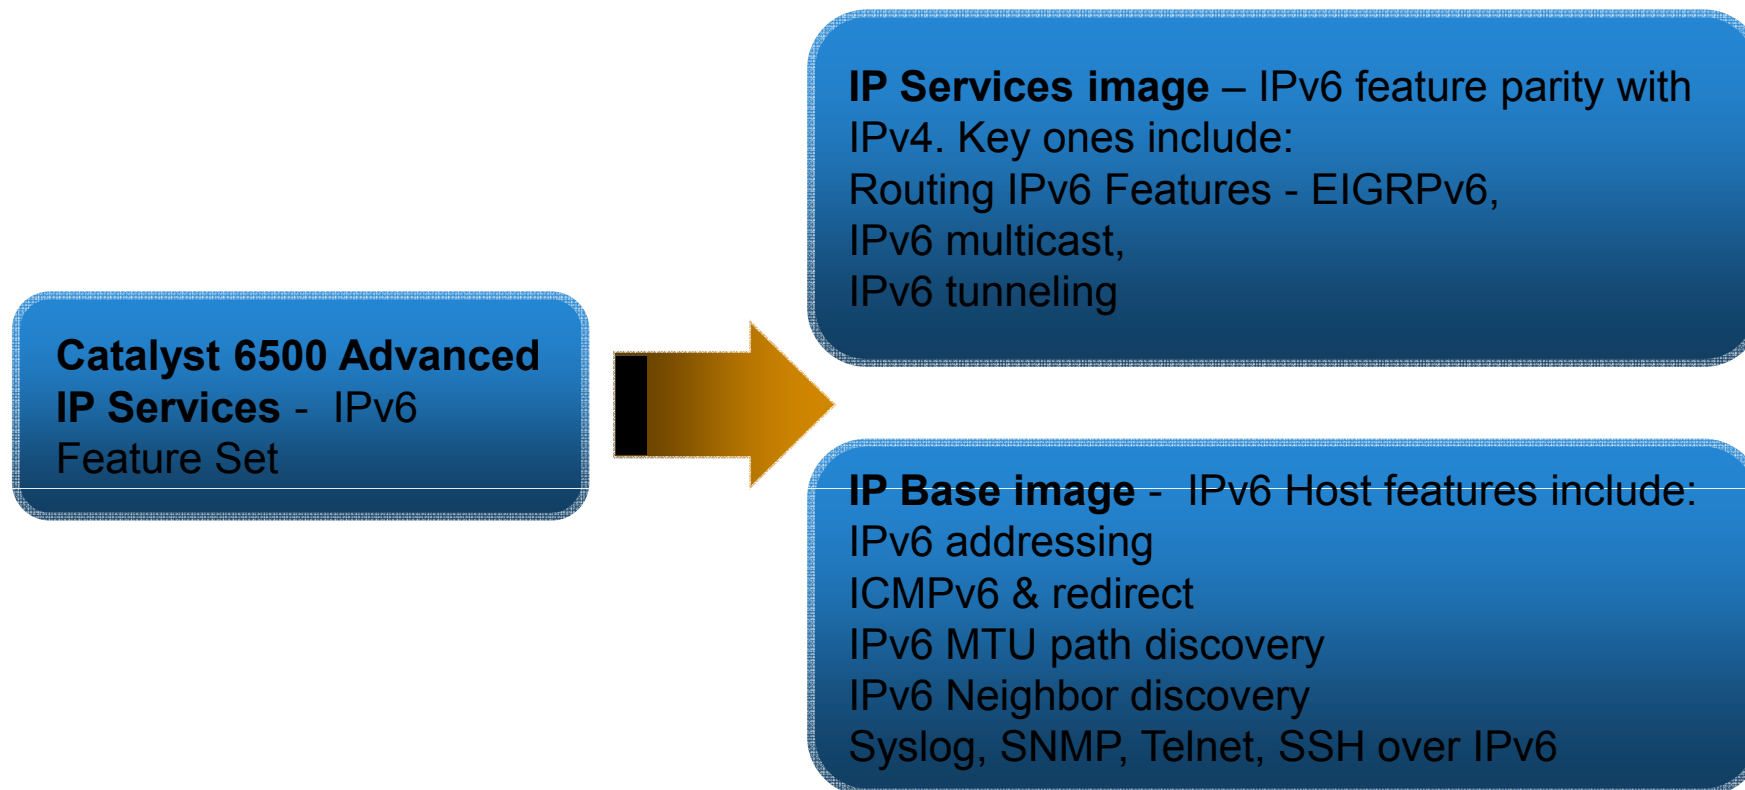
Catalyst 6500 Advanced IP Services - IPv6 Feature Set

IP Services image – IPv6 feature parity with IPv4. Key ones include:
Routing IPv6 Features - EIGRPv6,
IPv6 multicast,
IPv6 tunneling

IP Base image - IPv6 Host features include:
IPv6 addressing
ICMPv6 & redirect
IPv6 MTU path discovery
IPv6 Neighbor discovery
Syslog, SNMP, Telnet, SSH over IPv6